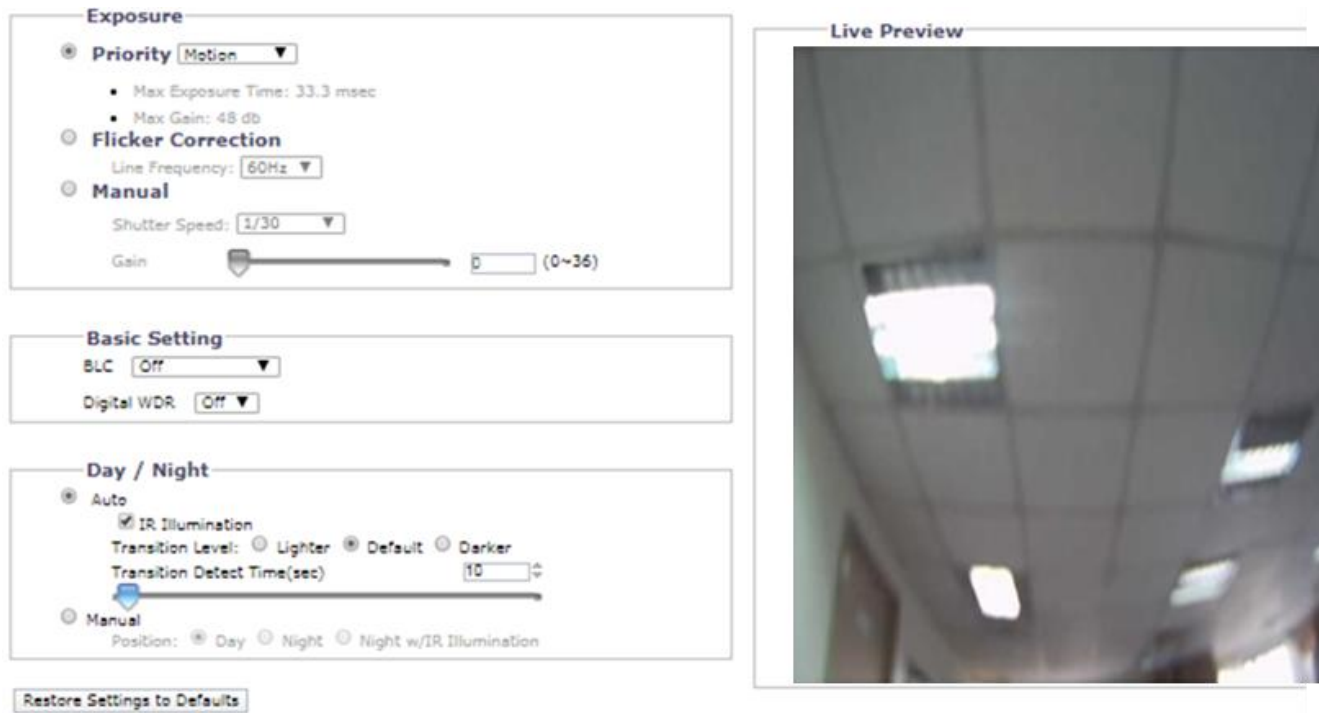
Exposure

Priority Motion

- Max Exposure Time: 33.3 msec
- Max Gain: 48 db

Flicker Correction

Line Frequency: 60Hz

Manual

Shutter Speed: 1/30

Gain 0 (0~36)

Basic Setting

BLC Off

Digital WDR Off

Day / Night

Auto

IR Illumination

Transition Level: Lighter Default Darker

Transition Detect Time(sec) 10

Manual

Position: Day Night Night w/IR Illumination

Restore Settings to Defaults

Live Preview